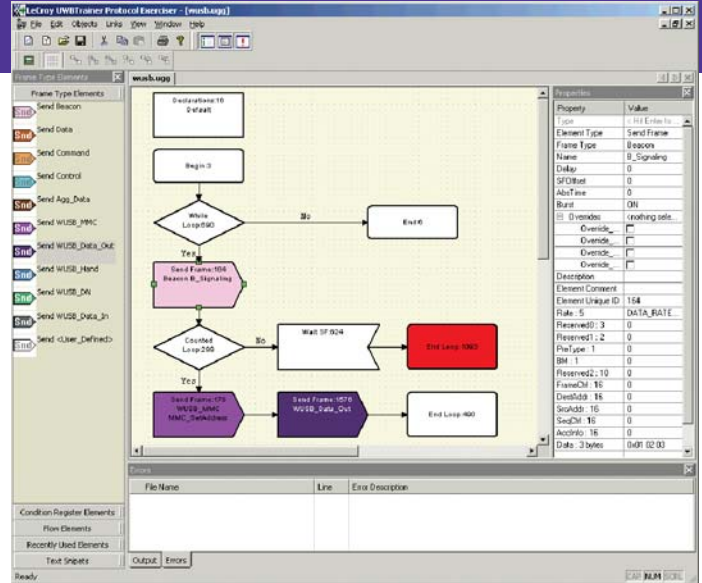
LeCroy UWBTrainer Protocol Exerciser - [wusb.ugg]

File Edit Objects Links View Window Help

Frame Type Elements

wusb.ugg

Frame Type Elements

Send Beacon
Send Data
Send Command
Send Control
Send Agg_Data
Send WUSB_MMC
Send WUSB_Data_Out
Send WUSB_Hand
Send WUSB_DN
Send WUSB_Data_In
Send <User_Defined>

Declarations:10 Default

Begin:3

While Loop:590

No

End:6

Yes

Send Frame:164 Beacon B_Signaling

Counted Loop:200

No

Wait SF:624

End Loop:1063

Yes

Send Frame:175 WUSB_MMC MMC_SetAddress

Send Frame:1576 WUSB_Data_Out

End Loop:490

Properties

| Property | Value |
|---|---|
| Type | <Hit Enter to... |
| Element Type | Send Frame |
| Frame Type | Beacon |
| Name | B_Signaling |
| Delay | 0 |
| SFOffset | 0 |
| AbsTime | 0 |
| Burst | ON |
| Overrides | <nothing sele... |
| Overide_ | |
| Overide_ | |
| Overide_ | |
| Overide_ | |
| Description | |
| Element Comment | |
| Element Unique ID | 164 |
| Rate : 5 | DATA_RATE... |
| Reserved0 : 3 | 0 |
| Reserved1 : 2 | 0 |
| PreType : 1 | 0 |
| BM : 1 | 0 |
| Reserved2 : 10 | 0 |
| FrameCtrl : 16 | 0 |
| DestAddr : 16 | 0 |
| SrcAddr : 16 | 0 |
| SeqCtrl : 16 | 0 |
| AccInfo : 16 | 0 |
| Data : 3 bytes | 0x01 02 03 |

Errors

| File Name | Line | Error Description |
|---|---|---|

Condition Register Elements
Flow Elements
Recently Used Elements
Text Snippets

Output Errors

Ready

CAP NUM SCRL